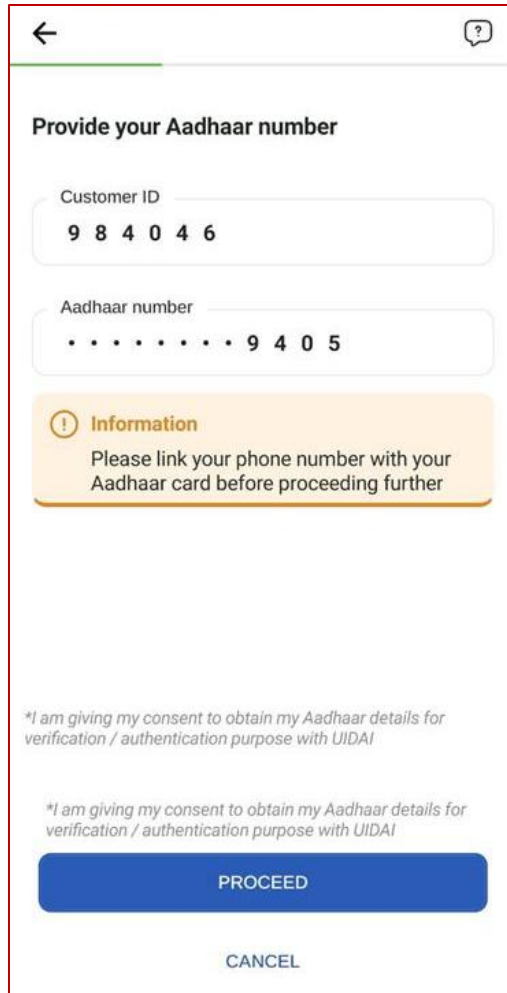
Provide your Aadhaar number

Customer ID

984046

Aadhaar number

••••••••9405

Information

Please link your phone number with your Aadhaar card before proceeding further

*I am giving my consent to obtain my Aadhaar details for verification / authentication purpose with UIDAI

*I am giving my consent to obtain my Aadhaar details for verification / authentication purpose with UIDAI

PROCEED

CANCEL